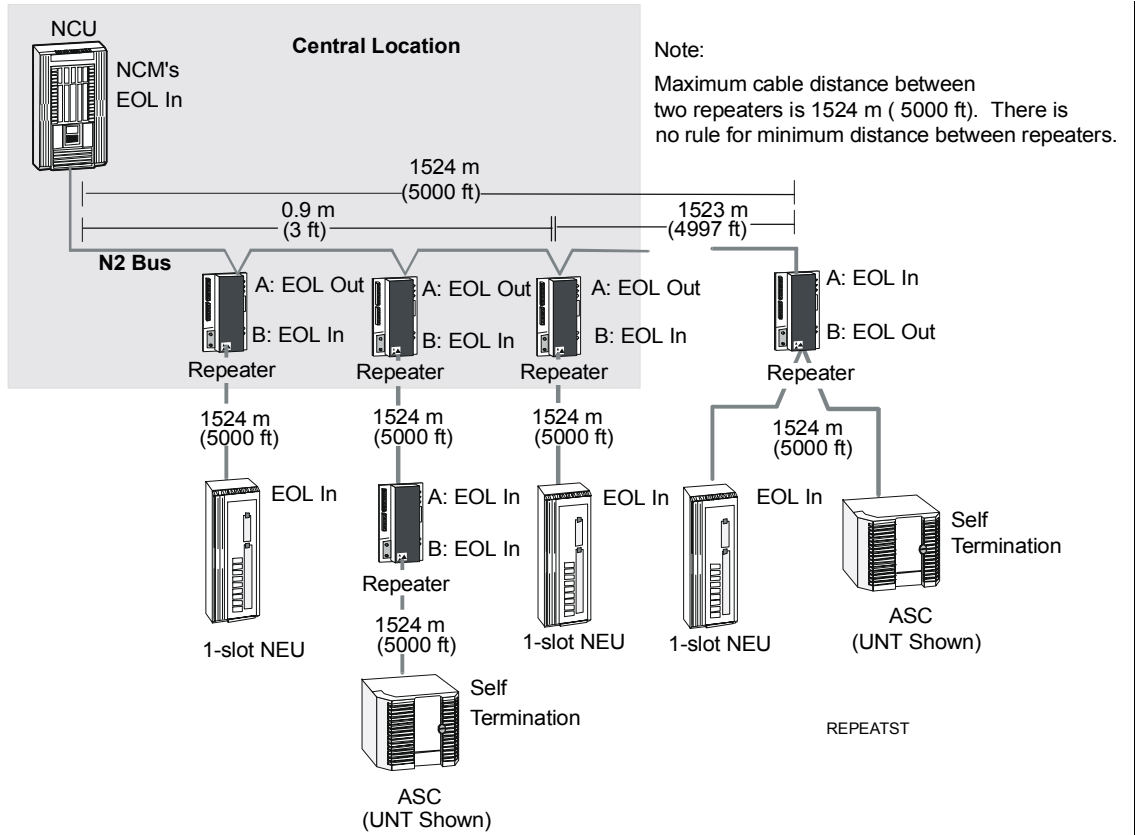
NCU

NCM's
EOL In

Central Location

Note:

Maximum cable distance between two repeaters is 1524 m ( 5000 ft). There is no rule for minimum distance between repeaters.

1524 m
(5000 ft)

0.9 m
(3 ft)

1523 m
(4997 ft)

N2 Bus

A: EOL Out
B: EOL In
Repeater

A: EOL Out
B: EOL In
Repeater

A: EOL Out
B: EOL In
Repeater

A: EOL In
B: EOL Out
Repeater

1524 m
(5000 ft)

1524 m
(5000 ft)

1524 m
(5000 ft)

1524 m
(5000 ft)

EOL In

A: EOL In
B: EOL In
Repeater

EOL In

EOL In

Self
Termination

1-slot NEU

1524 m
(5000 ft)

1-slot NEU

1-slot NEU

ASC
(UNT Shown)

Self
Termination

REPEATST

ASC
(UNT Shown)